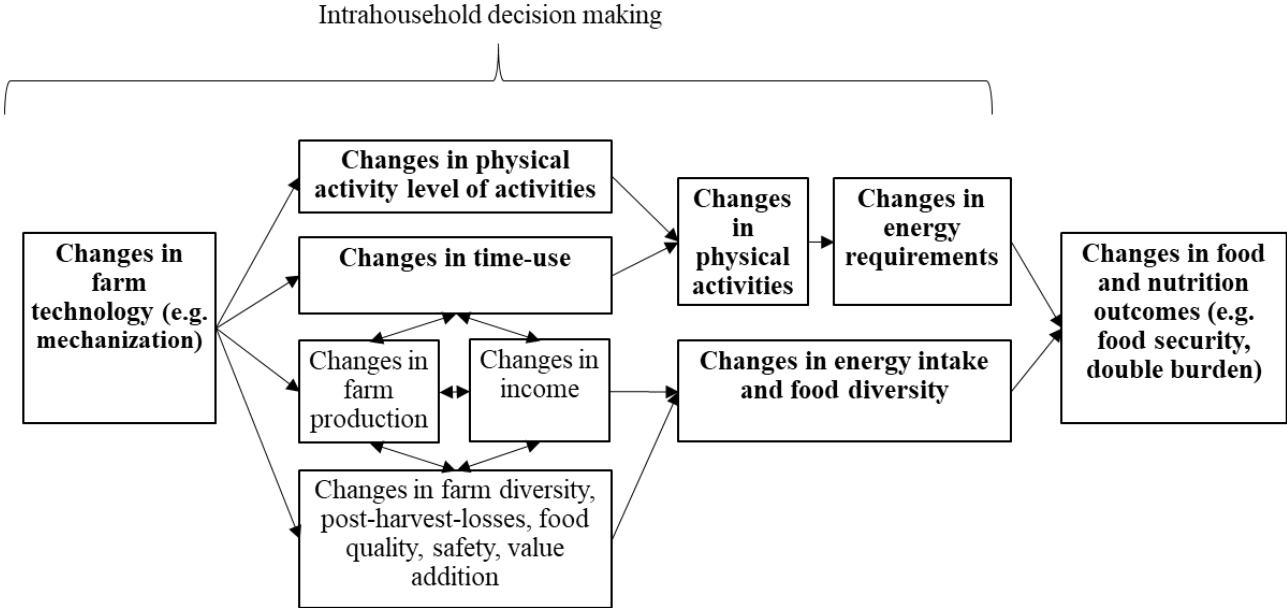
Intrahousehold decision making

Changes in farm technology (e.g. mechanization)

Changes in physical activity level of activities

Changes in time-use

Changes in farm production

Changes in income

Changes in farm diversity, post-harvest-losses, food quality, safety, value addition

Changes in physical activities

Changes in energy requirements

Changes in energy intake and food diversity

Changes in food and nutrition outcomes (e.g. food security, double burden)